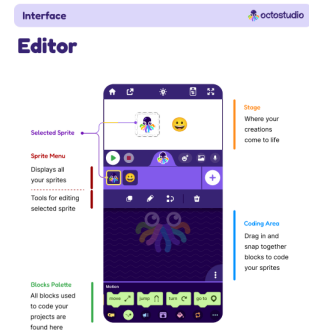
Interface

octostudio

Editor

Selected Sprite

Stage
Where your creations come to life

Sprite Menu
Displays all your sprites

Tools for editing selected sprite

Coding Area
Drag in and snap together blocks to code your sprites

Blocks Palette
All blocks used to code your projects are found here

Motion